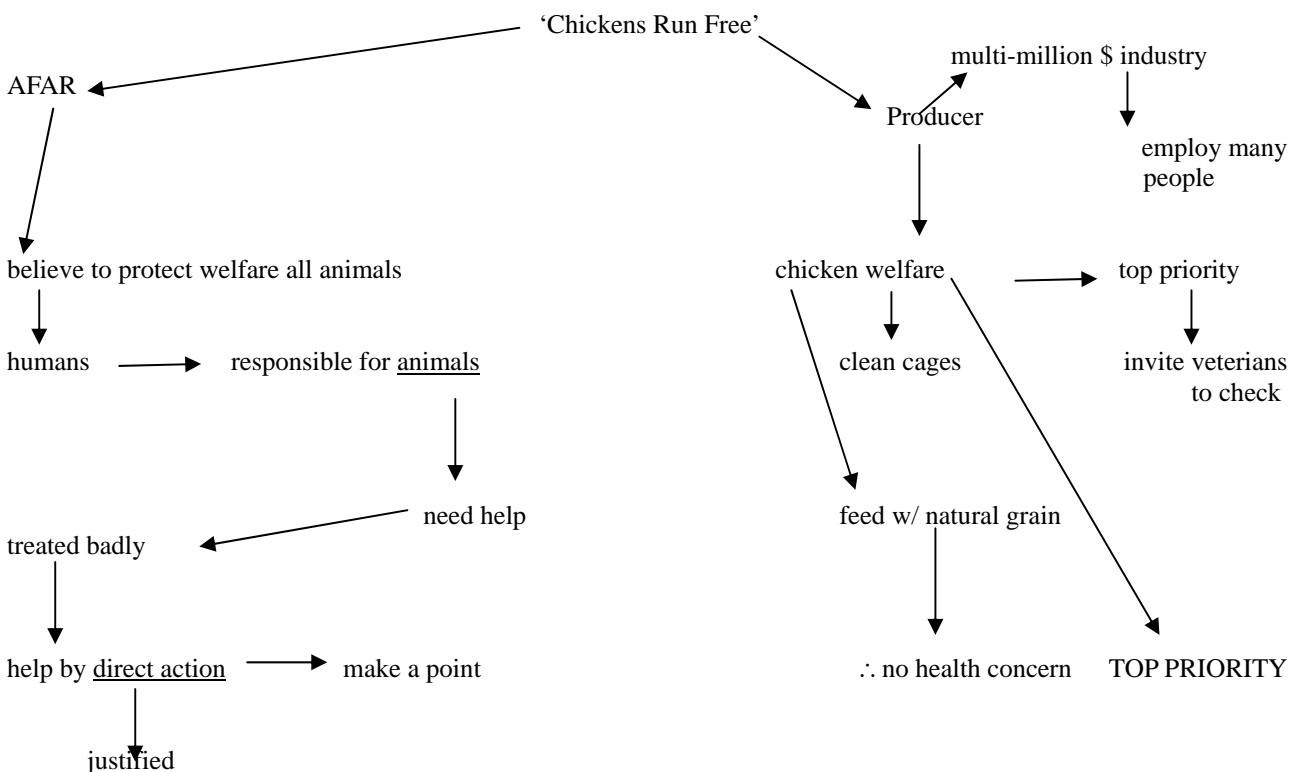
'Chickens Run Free'

AFAR

believe to protect welfare all animals

humans

responsible for animals

need help

treated badly

help by direct action

make a point

justified

Producer

multi-million \$ industry

employ many people

chicken welfare

top priority

clean cages

invite veterians to check

feed w/ natural grain

$\therefore$ no health concern

TOP PRIORITY